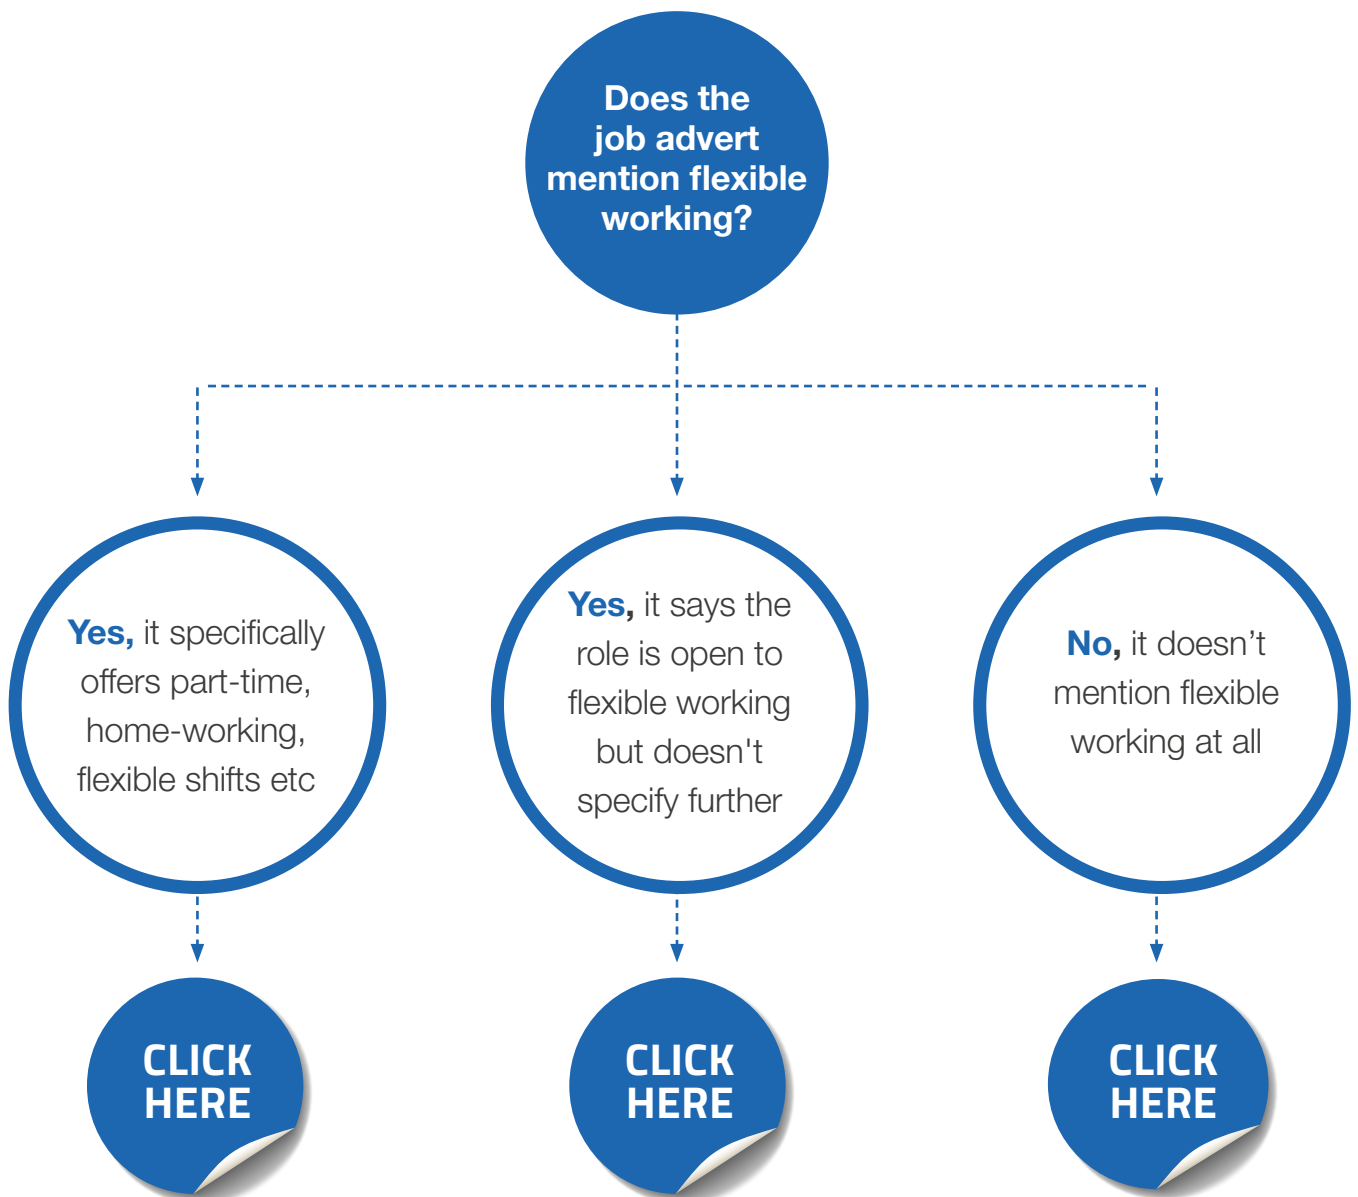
Does the job advert mention flexible working?

Yes, it specifically offers part-time, home-working, flexible shifts etc

Yes, it says the role is open to flexible working but doesn't specify further

No, it doesn’t mention flexible working at all

CLICK HERE

CLICK HERE

CLICK HERE